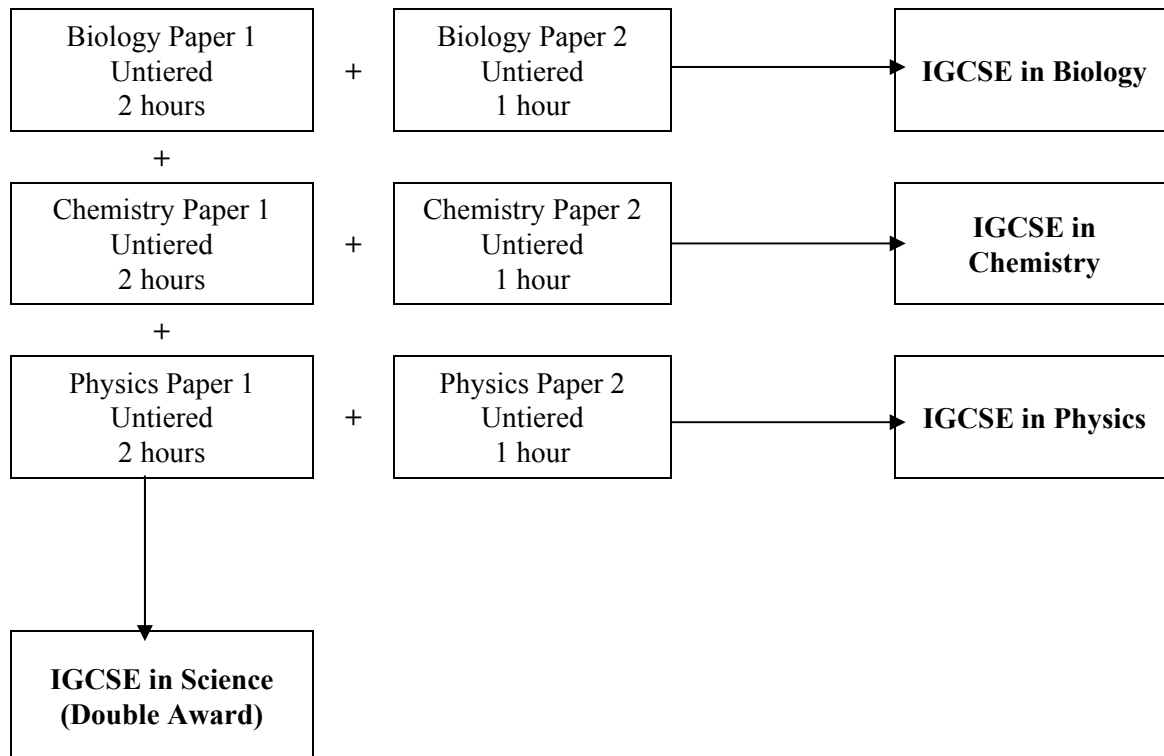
Biology Paper 1
Untiered
2 hours

+

Biology Paper 2
Untiered
1 hour

IGCSE in Biology

+

Chemistry Paper 1
Untiered
2 hours

+

Chemistry Paper 2
Untiered
1 hour

IGCSE in Chemistry

+

Physics Paper 1
Untiered
2 hours

+

Physics Paper 2
Untiered
1 hour

IGCSE in Physics

IGCSE in Science (Double Award)